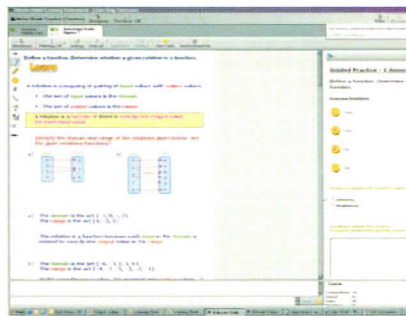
Define a function. Determine whether a given relation is a function.

Learn

A relation is a pairing or grouping of input values with output values.

• The set of input values is the domain.

• The set of output values is the range.

A relation is a function if there is exactly one output value for each input value.

Identify the domain and range of the relation given below. Are the given relations functions?

a) The domain is the set { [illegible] }.
The range is the set { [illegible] }.

This relation is a function because each input in the domain is related to exactly one output value in the range.

b) The domain is the set { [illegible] }.
The range is the set { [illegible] }.

Guided Practice : 1 Answer

Define a function. Determine whether a given relation is a function.

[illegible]